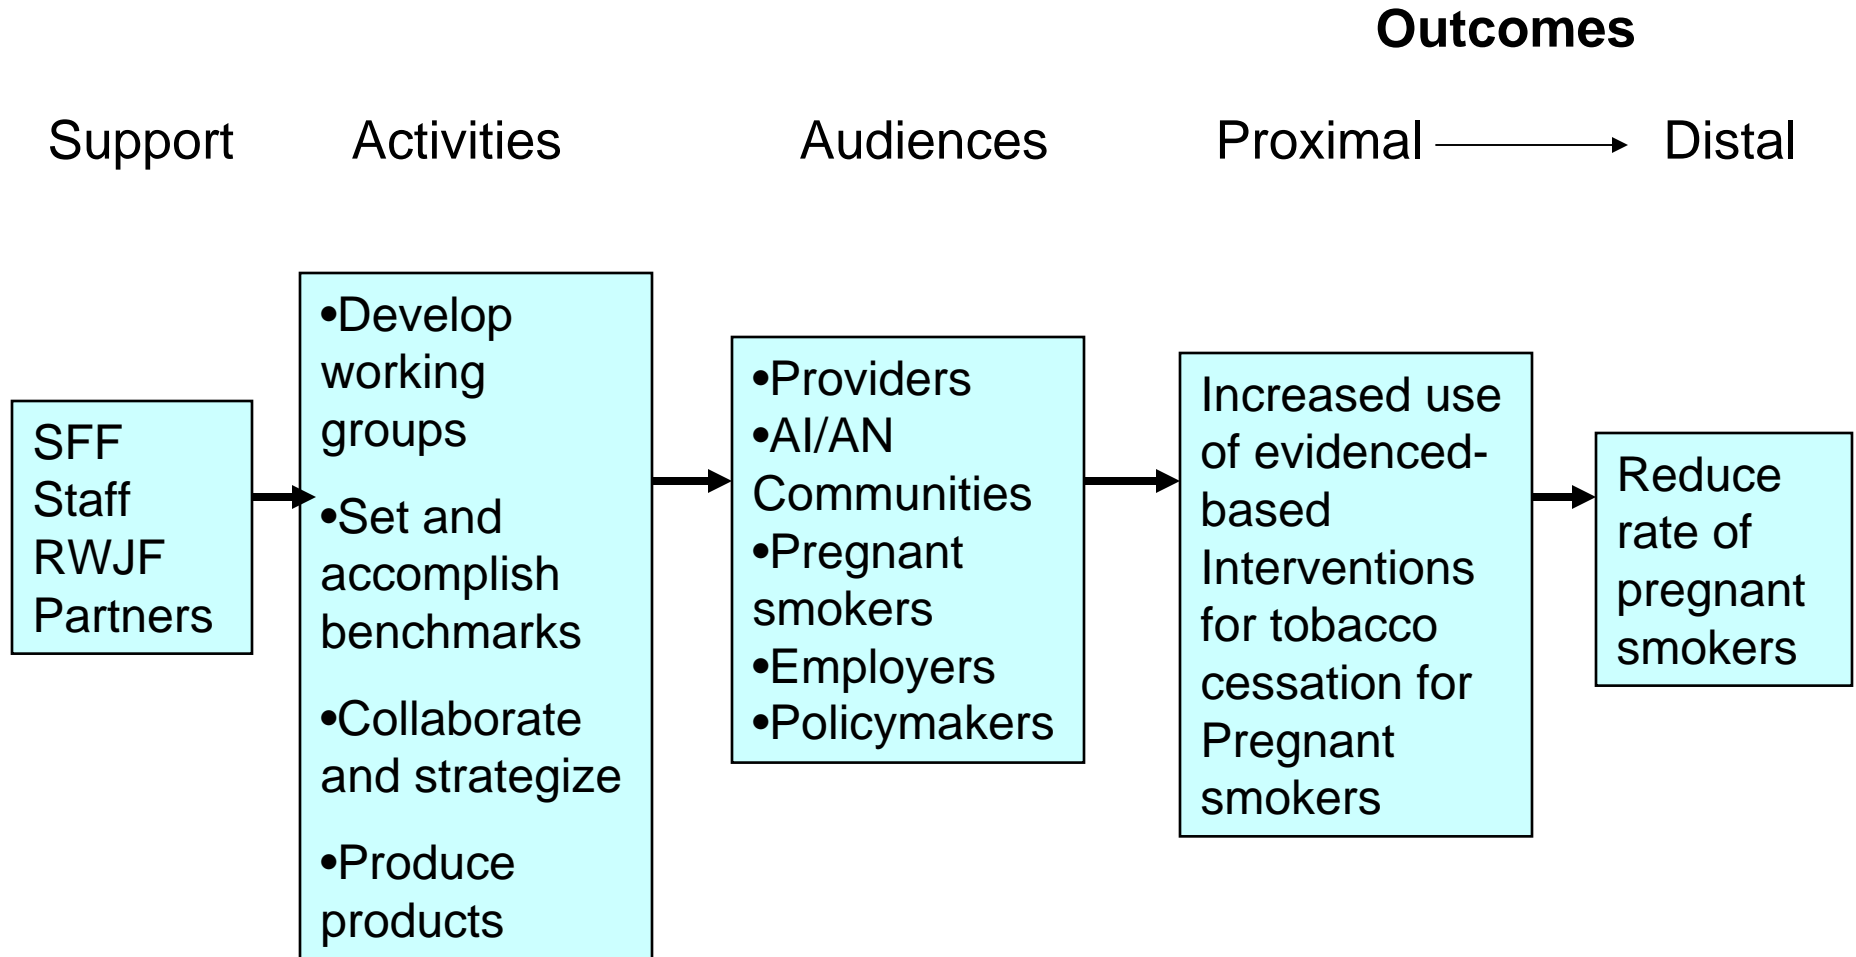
Outcomes

Support Activities Audiences Proximal Distal

SFF
Staff
RWJF
Partners

•Develop working groups

•Set and accomplish benchmarks

•Collaborate and strategize

•Produce products

•Providers
•AI/AN Communities
•Pregnant smokers
•Employers
•Policymakers

Increased use of evidenced-based Interventions for tobacco cessation for Pregnant smokers

Reduce rate of pregnant smokers